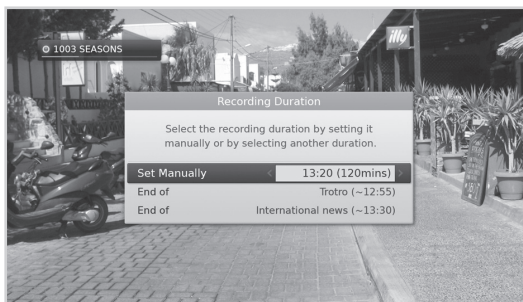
1003 SEASONS

illy

Recording Duration

Select the recording duration by setting it manually or by selecting another duration.

| | |
|---|---|
| Set Manually | 13:20 (120mins) |
| End of | Trotro (~12:55) |
| End of | International news (~13:30) |